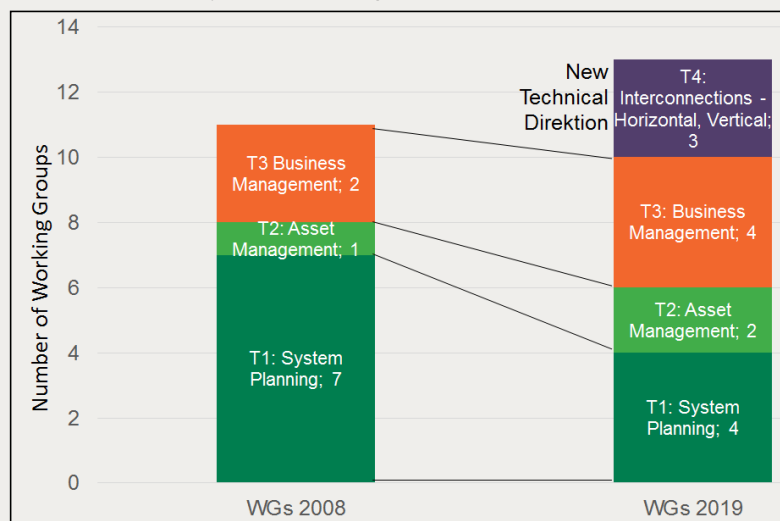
14
12
10
8
6
4
2
0

Number of Working Groups

T3 Business Management; 2
T2: Asset Management; 1
T1: System Planning; 7

New Technical Direktion

T4: Interconnections - Horizontal, Vertical; 3
T3: Business Management; 4
T2: Asset Management; 2
T1: System Planning; 4

WGs 2008
WGs 2019